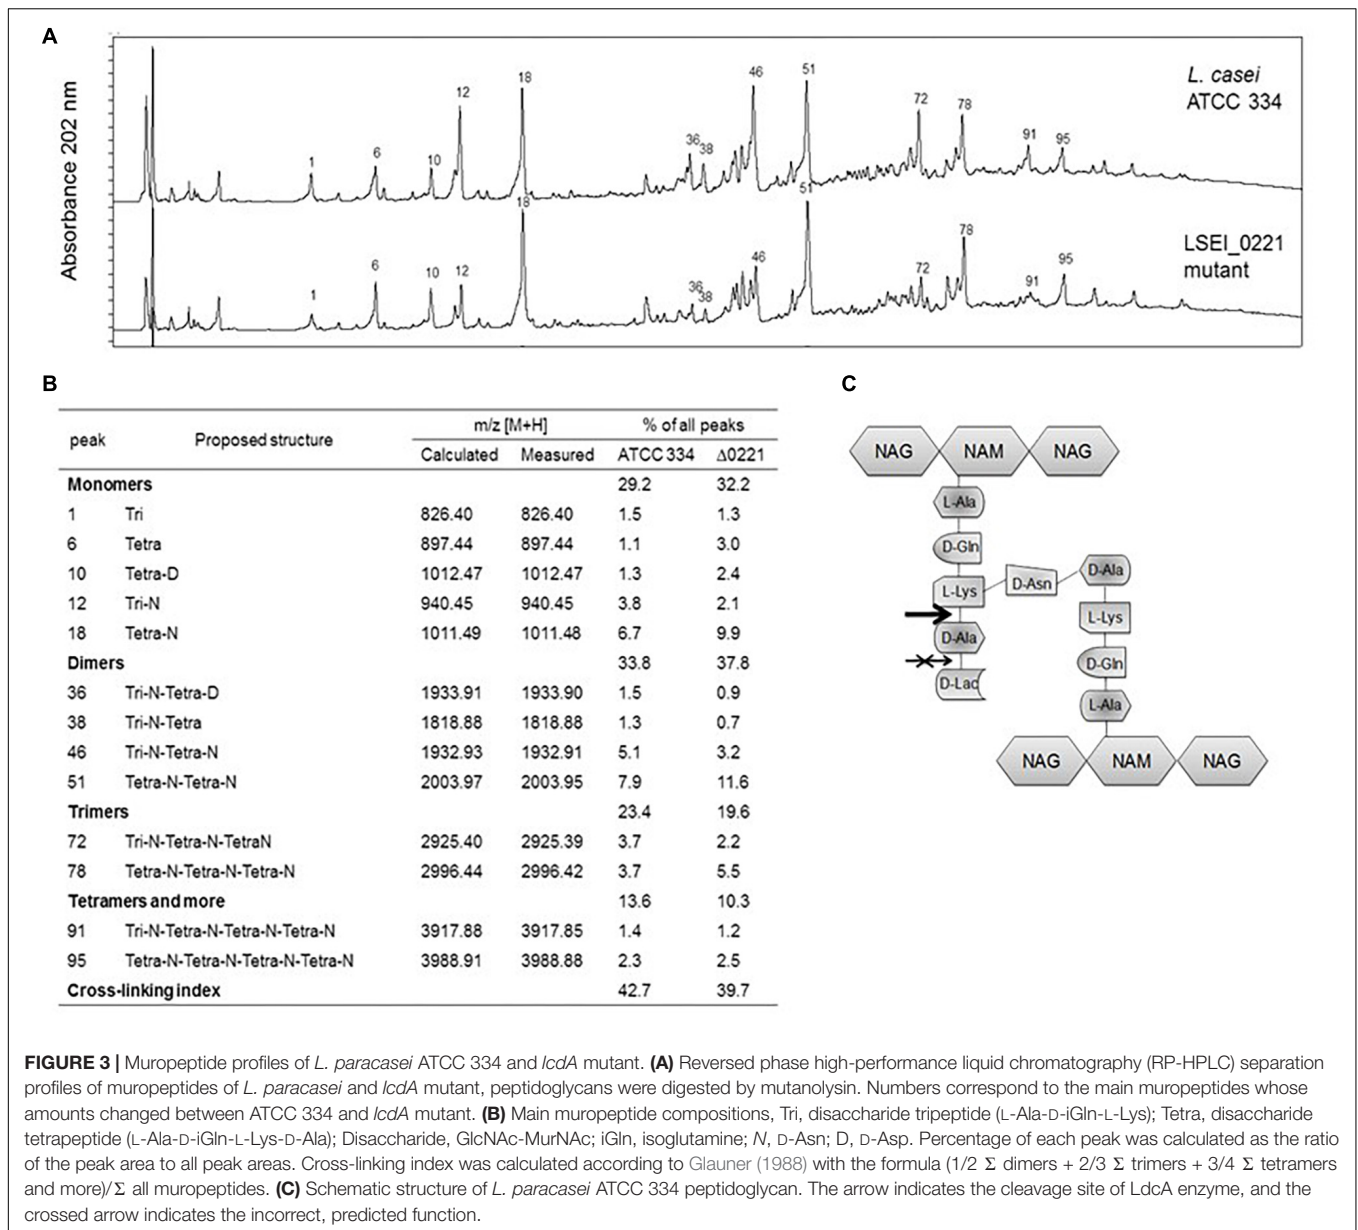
A

Absorbance 202 nm

L. casei
ATCC 334

1 6 10 12 18 36 38 46 51 72 78 91 95

LSEI_0221
mutant

1 6 10 12 18 36 38 46 51 72 78 91 95

B

| peak | Proposed structure | m/z [M+H] Calculated | m/z [M+H] Measured | % of all peaks ATCC 334 | % of all peaks Δ0221 |
|---|---|---|---|---|---|
| **Monomers** | | | | 29.2 | 32.2 |
| 1 | Tri | 826.40 | 826.40 | 1.5 | 1.3 |
| 6 | Tetra | 897.44 | 897.44 | 1.1 | 3.0 |
| 10 | Tetra-D | 1012.47 | 1012.47 | 1.3 | 2.4 |
| 12 | Tri-N | 940.45 | 940.45 | 3.8 | 2.1 |
| 18 | Tetra-N | 1011.49 | 1011.48 | 6.7 | 9.9 |
| **Dimers** | | | | 33.8 | 37.8 |
| 36 | Tri-N-Tetra-D | 1933.91 | 1933.90 | 1.5 | 0.9 |
| 38 | Tri-N-Tetra | 1818.88 | 1818.88 | 1.3 | 0.7 |
| 46 | Tri-N-Tetra-N | 1932.93 | 1932.91 | 5.1 | 3.2 |
| 51 | Tetra-N-Tetra-N | 2003.97 | 2003.95 | 7.9 | 11.6 |
| **Trimers** | | | | 23.4 | 19.6 |
| 72 | Tri-N-Tetra-N-TetraN | 2925.40 | 2925.39 | 3.7 | 2.2 |
| 78 | Tetra-N-Tetra-N-Tetra-N | 2996.44 | 2996.42 | 3.7 | 5.5 |
| **Tetramers and more** | | | | 13.6 | 10.3 |
| 91 | Tri-N-Tetra-N-Tetra-N-Tetra-N | 3917.88 | 3917.85 | 1.4 | 1.2 |
| 95 | Tetra-N-Tetra-N-Tetra-N-Tetra-N | 3988.91 | 3988.88 | 2.3 | 2.5 |
| **Cross-linking index** | | | | 42.7 | 39.7 |

C

NAG NAM NAG
L-Ala
D-Gln
L-Lys
D-Asn
D-Ala
L-Lys
D-Ala
D-Gln
D-Lac
L-Ala
NAG NAM NAG

**FIGURE 3 |** Muropeptide profiles of L. paracasei ATCC 334 and lcdA mutant. **(A)** Reversed phase high-performance liquid chromatography (RP-HPLC) separation profiles of muropeptides of L. paracasei and lcdA mutant, peptidoglycans were digested by mutanolysin. Numbers correspond to the main muropeptides whose amounts changed between ATCC 334 and lcdA mutant. **(B)** Main muropeptide compositions, Tri, disaccharide tripeptide (L-Ala-D-iGln-L-Lys); Tetra, disaccharide tetrapeptide (L-Ala-D-iGln-L-Lys-D-Ala); Disaccharide, GlcNAc-MurNAc; iGln, isoglutamine; N, D-Asn; D, D-Asp. Percentage of each peak was calculated as the ratio of the peak area to all peak areas. Cross-linking index was calculated according to Glauner (1988) with the formula (1/2 $\Sigma$ dimers + 2/3 $\Sigma$ trimers + 3/4 $\Sigma$ tetramers and more)/$\Sigma$ all muropeptides. **(C)** Schematic structure of L. paracasei ATCC 334 peptidoglycan. The arrow indicates the cleavage site of LdcA enzyme, and the crossed arrow indicates the incorrect, predicted function.